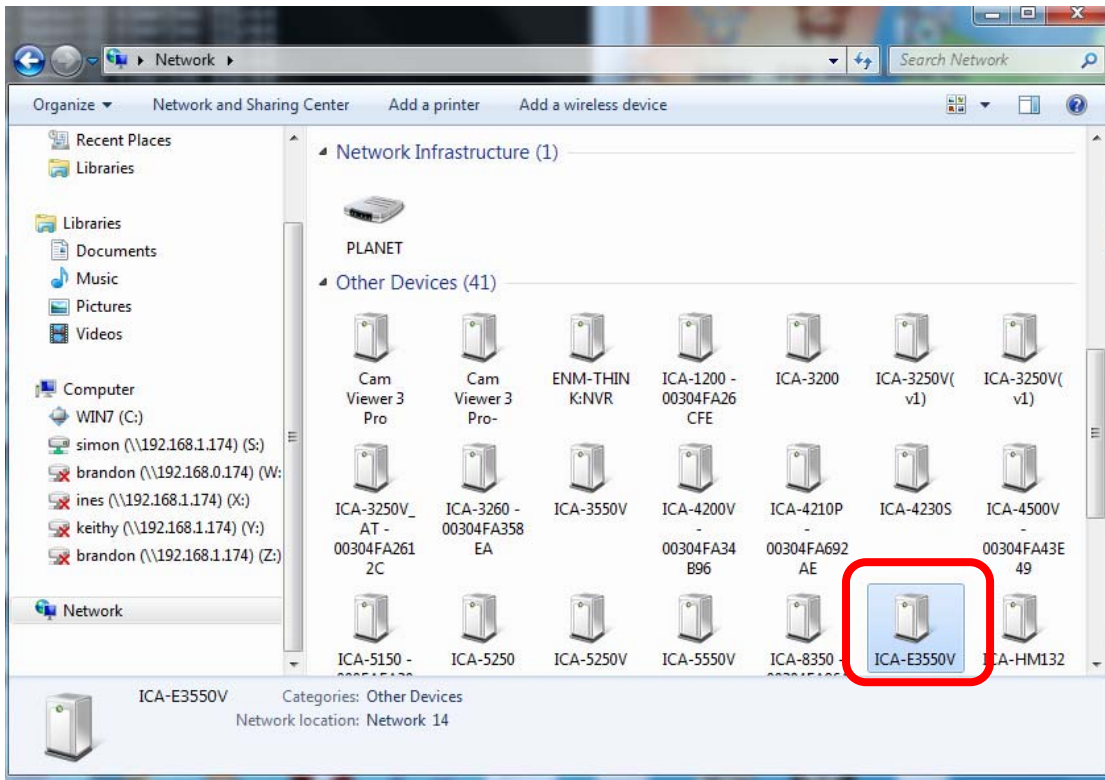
Network ▸

Search Network

Organize ▾ Network and Sharing Center Add a printer Add a wireless device

Recent Places
Libraries

Libraries
Documents
Music
Pictures
Videos

Computer
WIN7 (C:)
simon (\\192.168.1.174) (S:)
brandon (\\192.168.0.174) (W:
ines (\\192.168.1.174) (X:)
keithy (\\192.168.1.174) (Y:)
brandon (\\192.168.1.174) (Z:)

Network

Network Infrastructure (1)

PLANET

Other Devices (41)

Cam Viewer 3 Pro
Cam Viewer 3 Pro-
ENM-THINK:NVR
ICA-1200 - 00304FA26CFE
ICA-3200
ICA-3250V(v1)
ICA-3250V(v1)
ICA-3250V_AT - 00304FA2612C
ICA-3260 - 00304FA358EA
ICA-3550V
ICA-4200V - 00304FA34B96
ICA-4210P - 00304FA692AE
ICA-4230S
ICA-4500V - 00304FA43E49
ICA-5150 - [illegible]
ICA-5250
ICA-5250V
ICA-5550V
ICA-8350 - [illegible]
ICA-E3550V
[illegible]CA-HM132

ICA-E3550V Categories: Other Devices
Network location: Network 14